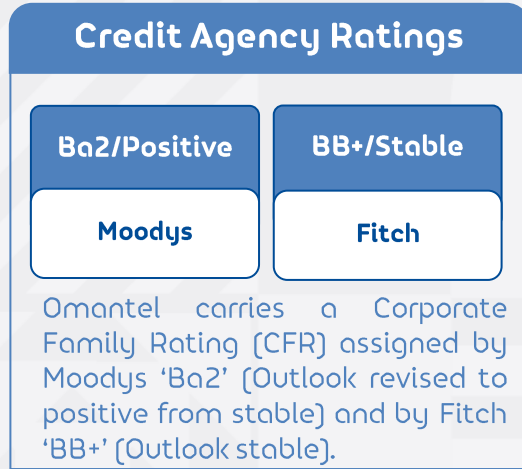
Credit Agency Ratings

Ba2/Positive

Moodys

BB+/Stable

Fitch

Omantel carries a Corporate Family Rating (CFR) assigned by Moodys ‘Ba2’ (Outlook revised to positive from stable) and by Fitch ‘BB+’ (Outlook stable).